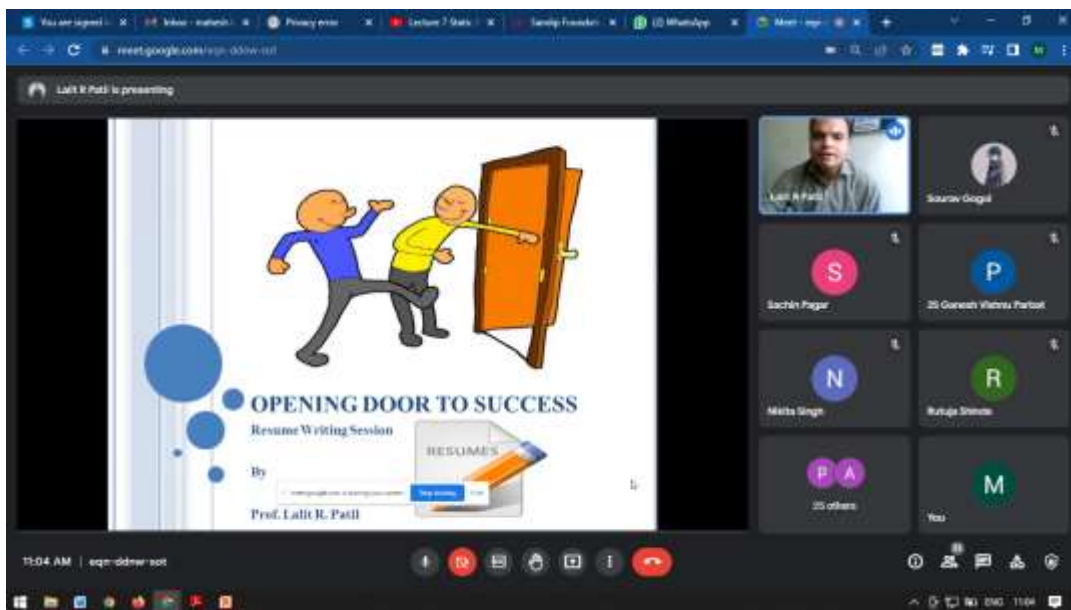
You are signed i × | Inbox - mahesh × | Privacy error × | Lecture 7 Stats × | Sandip Foundati × | (2) WhatsApp × | Meet - eqn × +

meet.google.com/eqm-ddnw-sot

Lalit R Patil is presenting

OPENING DOOR TO SUCCESS

Resume Writing Session

RESUMES

By

meet.google.com is sharing your screen. Stop sharing Hide

Prof. Lalit R. Patil

Lalit R Patil

Sourav Gogoi

S
Sachin Pagar

P
25 Ganesh Vishnu Parbat

N
Nikita Singh

R
Rutuja Shinde

P A
25 others

M
You

11:04 AM | eqm-ddnw-sot

ENG 11:04